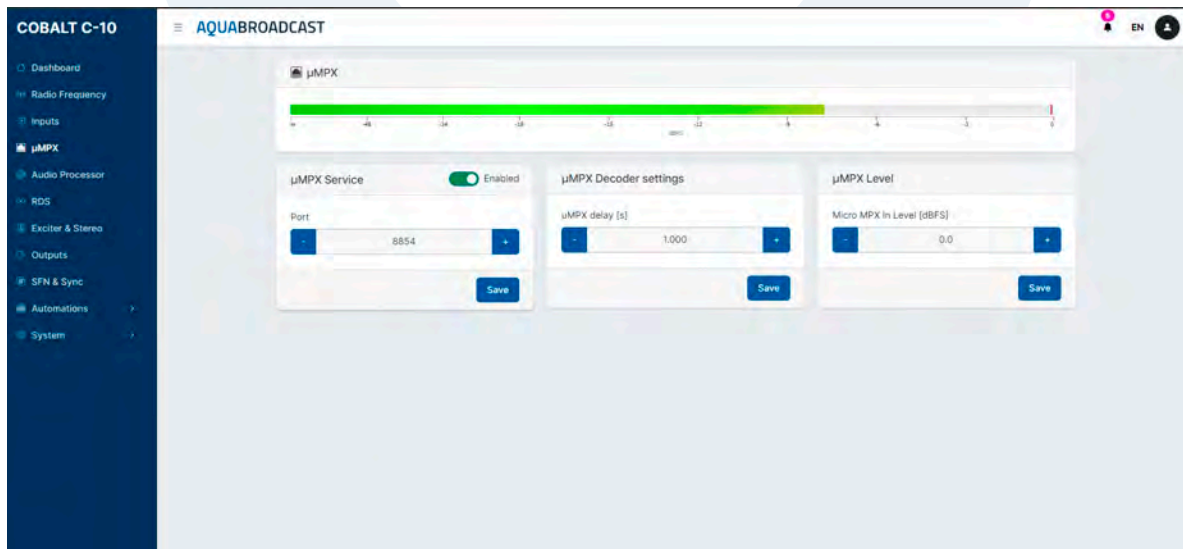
COBALT C-10

Dashboard
Radio Frequency
Inputs
µMPX
Audio Processor
RDS
Exciter & Stereo
Outputs
SFN & Sync
Automations
System

AQUABROADCAST

6
EN

µMPX

-48 -24 -18 -15 -12 -9 -6 -3 0

dBFS

µMPX Service
Enabled
Port
-
8854
+
Save

µMPX Decoder settings
µMPX delay [s]
-
1.000
+
Save

µMPX Level
Micro MPX In Level [dBFS]
-
0.0
+
Save